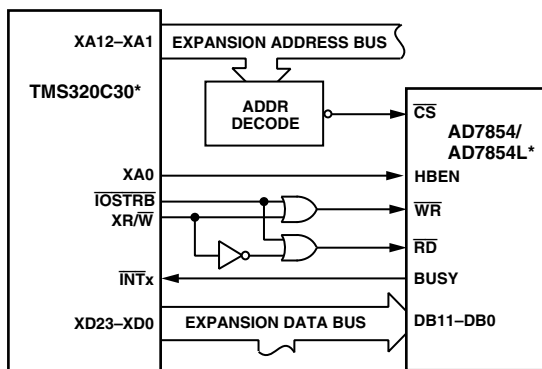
XA12–XA1
EXPANSION ADDRESS BUS
TMS320C30*
ADDR DECODE
$\overline{CS}$
AD7854/ AD7854L*
XA0
HBEN
$\overline{IOSTRB}$
XR/$\overline{W}$
$\overline{WR}$
$\overline{RD}$
$\overline{INT}$x
BUSY
XD23–XD0
EXPANSION DATA BUS
DB11–DB0